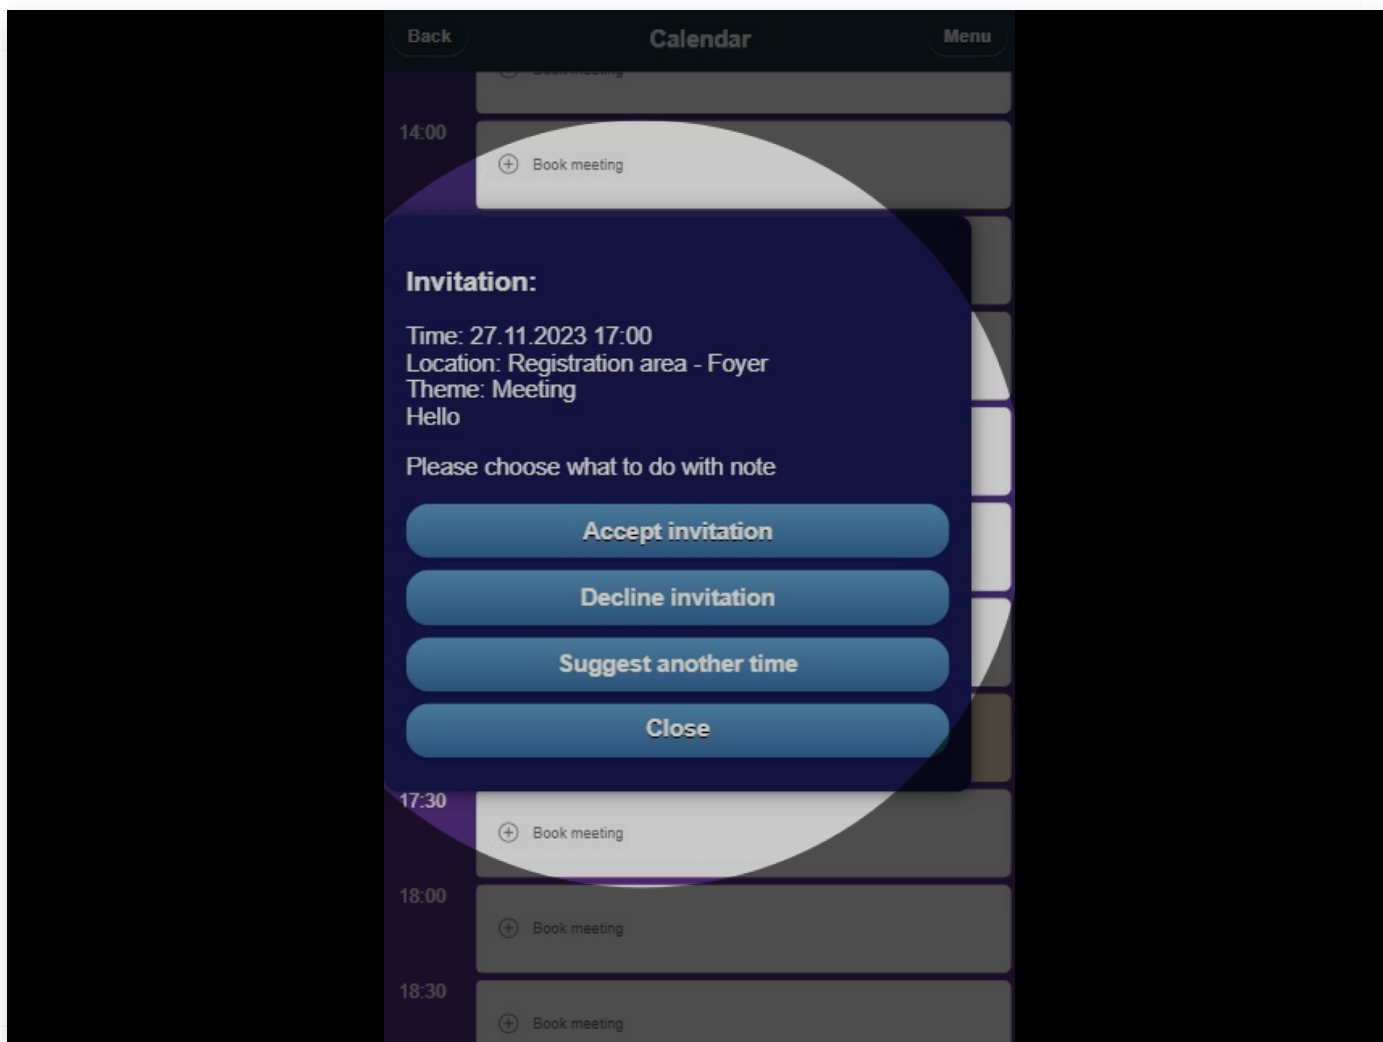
Back

Calendar

Menu

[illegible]

14:00

Book meeting

Invitation:

Time: 27.11.2023 17:00
Location: Registration area - Foyer
Theme: Meeting
Hello

Please choose what to do with note

Accept invitation

Decline invitation

Suggest another time

Close

17:30

Book meeting

18:00

Book meeting

18:30

Book meeting